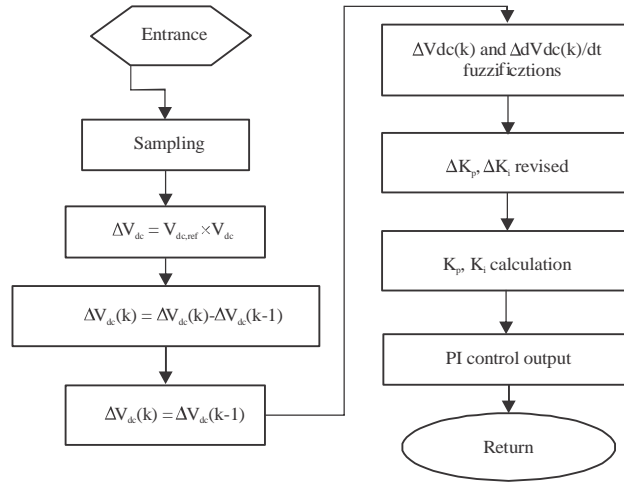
Entrance

Sampling

$\Delta V_{dc} = V_{dc,ref} \times V_{dc}$

$\Delta V_{dc}(k) = \Delta V_{dc}(k)-\Delta V_{dc}(k-1)$

$\Delta V_{dc}(k) = \Delta V_{dc}(k-1)$

$\Delta$Vdc(k) and $\Delta$dVdc(k)/dt fuzzificztions

$\Delta K_p$, $\Delta K_i$ revised

$K_p$, $K_i$ calculation

PI control output

Return